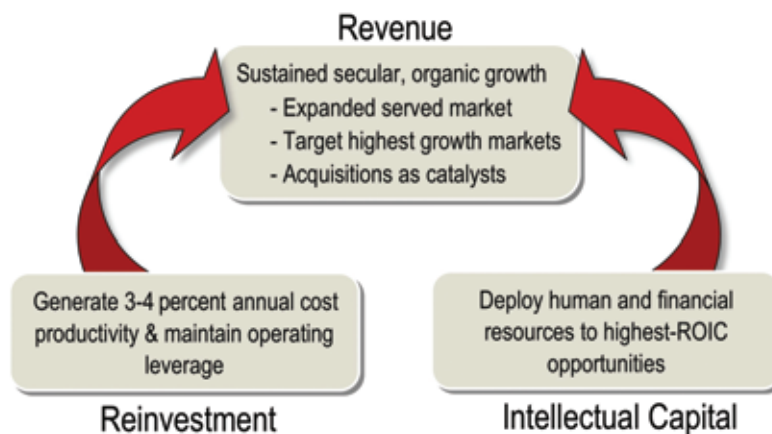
Revenue

Sustained secular, organic growth
- Expanded served market
- Target highest growth markets
- Acquisitions as catalysts

Generate 3-4 percent annual cost productivity & maintain operating leverage

Reinvestment

Deploy human and financial resources to highest-ROIC opportunities

Intellectual Capital